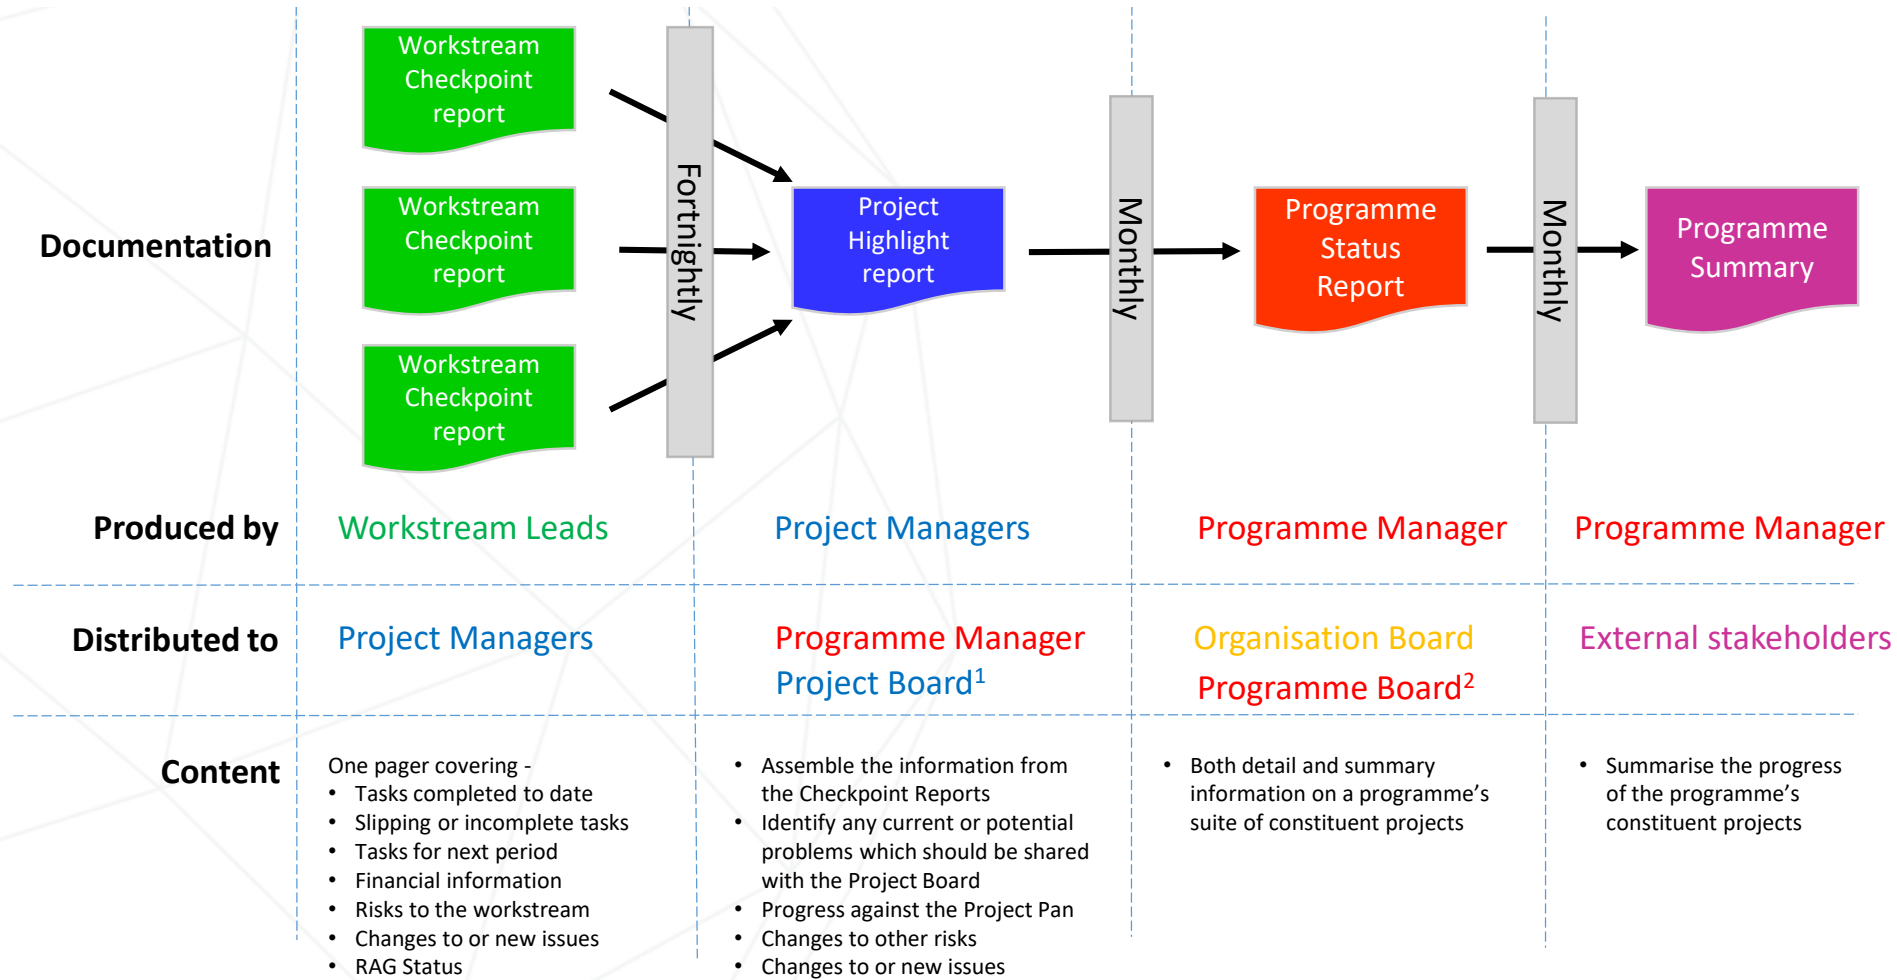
Documentation

Workstream Checkpoint report

Workstream Checkpoint report

Workstream Checkpoint report

Fortnightly

Project Highlight report

Monthly

Programme Status Report

Monthly

Programme Summary

Produced by

Workstream Leads

Project Managers

Programme Manager

Programme Manager

Distributed to

Project Managers

Programme Manager
Project Board$^1$

Organisation Board
Programme Board$^2$

External stakeholders

Content

One pager covering -
• Tasks completed to date
• Slipping or incomplete tasks
• Tasks for next period
• Financial information
• Risks to the workstream
• Changes to or new issues
• RAG Status

• Assemble the information from the Checkpoint Reports
• Identify any current or potential problems which should be shared with the Project Board
• Progress against the Project Pan
• Changes to other risks
• Changes to or new issues

• Both detail and summary information on a programme's suite of constituent projects

• Summarise the progress of the programme's constituent projects